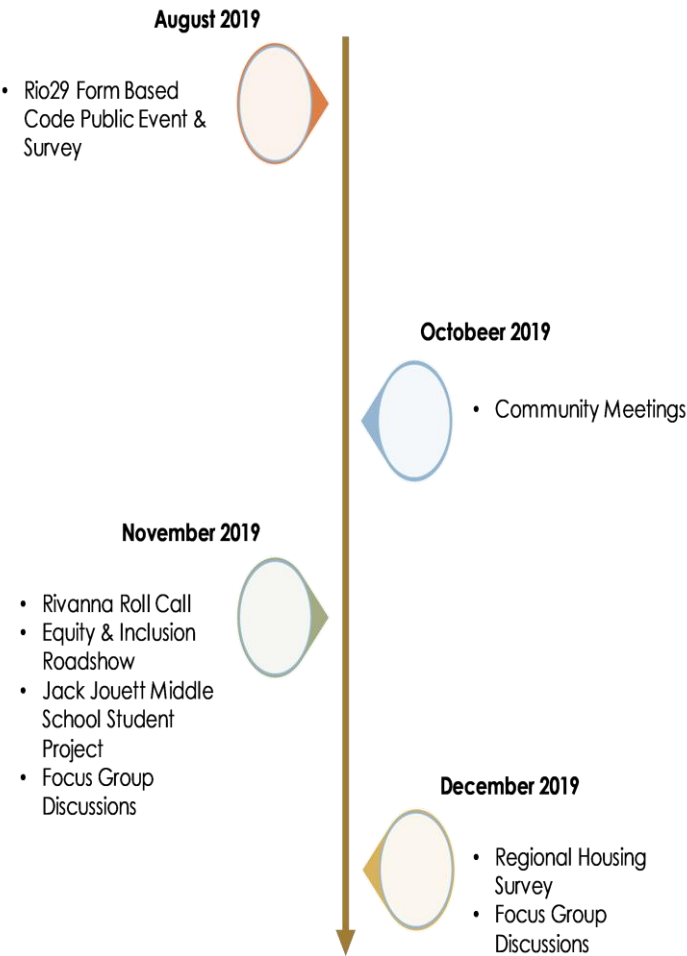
August 2019

• Rio29 Form Based Code Public Event & Survey

Octobeer 2019

• Community Meetings

November 2019

• Rivanna Roll Call
• Equity & Inclusion Roadshow
• Jack Jouett Middle School Student Project
• Focus Group Discussions

December 2019

• Regional Housing Survey
• Focus Group Discussions